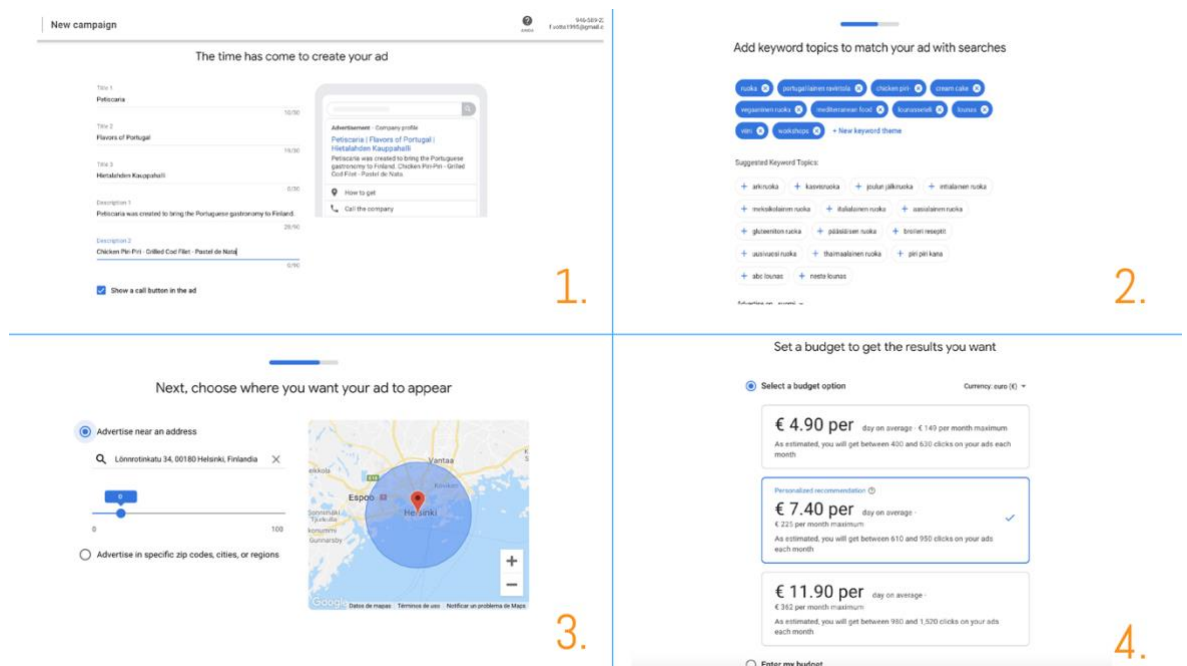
New campaign

946-589-2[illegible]
f.votta1995@gmail.c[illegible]

The time has come to create your ad

Title 1
Peticaria
10/30

Title 2
Flavors of Portugal
19/30

Title 3
Hietalahden Kauppahalli
0/30

Description 1
Peticaria was created to bring the Portuguese gastronomy to Finland.
28/90

Description 2
Chicken Piri-Piri · Grilled Cod Filet · Pastel de Nata
0/90

Show a call button in the ad

Advertisement · Company profile
Peticaria | Flavors of Portugal | Hietalahden Kauppahalli
Peticaria was created to bring the Portuguese gastronomy to Finland. Chicken Piri-Piri · Grilled Cod Filet · Pastel de Nata

How to get
Call the company

1.

Add keyword topics to match your ad with searches

ruoka
portugalilainen ravintola
chicken piri
cream cake
vegaaninen ruoka
mediterranean food
kuuasravali
lounas
viini
workshops
+ New keyword theme

Suggested Keyword Topics:

+ arkiruoka
+ kasvisruoka
+ joulun jälkiruoka
+ intialainen ruoka
+ meksikolainen ruoka
+ italialainen ruoka
+ aasialainen ruoka
+ gluteeniton ruoka
+ pääsiäisen ruoka
+ broileri reseptit
+ uusivuosi ruoka
+ thaimaalainen ruoka
+ piri piri kana
+ abc lounas
+ neste lounas

2.

Next, choose where you want your ad to appear

Advertise near an address

Lönnrotinkatu 34, 00180 Helsinki, Finlandia

6

0
100

Advertise in specific zip codes, cities, or regions

Vantaa
Espoo
Helsinki

Datos de mapas
Términos de uso
Notificar un problema de Maps

3.

Set a budget to get the results you want

Select a budget option
Currency: euro (€)

€ 4.90 per day on average · € 149 per month maximum
As estimated, you will get between 400 and 630 clicks on your ads each month

Personalized recommendation
€ 7.40 per day on average ·
€ 225 per month maximum
As estimated, you will get between 610 and 950 clicks on your ads each month

€ 11.90 per day on average ·
€ 362 per month maximum
As estimated, you will get between 980 and 1,520 clicks on your ads each month

Enter my budget

4.